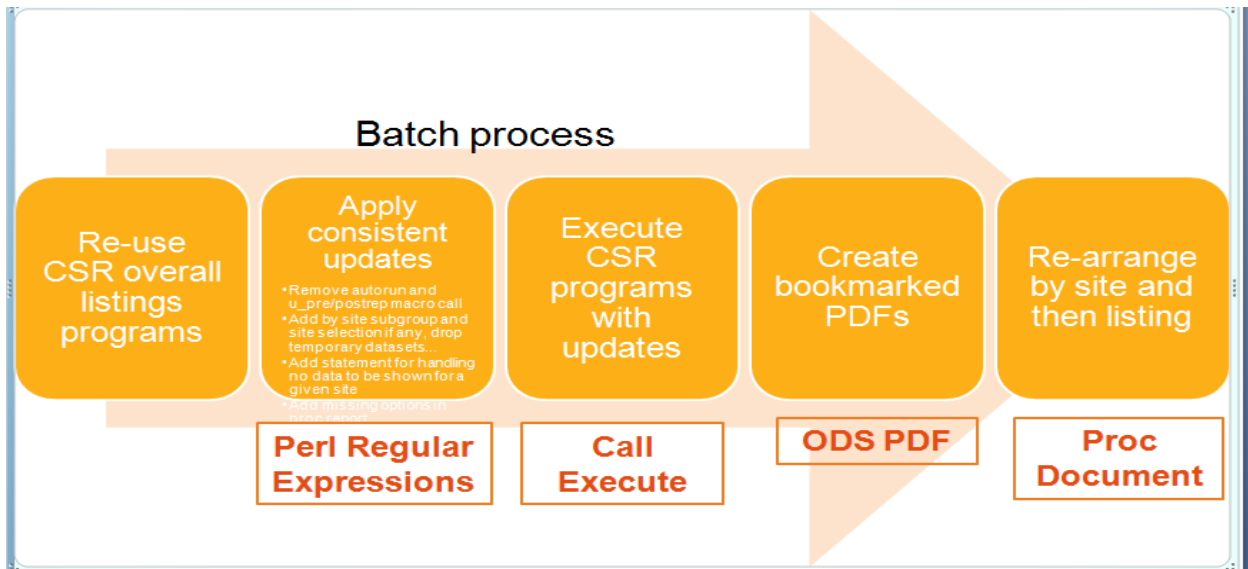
Batch process

Re-use CSR overall listings programs

Apply consistent updates

- Remove autorun and u_pre/postrep macro call
- Add by site subgroup and site selection if any, drop temporary datasets...
- Add statement for handling no data to be shown for a given site
- Add missing options in proc report

Execute CSR programs with updates

Create bookmarked PDFs

Re-arrange by site and then listing

Perl Regular Expressions

Call Execute

ODS PDF

Proc Document